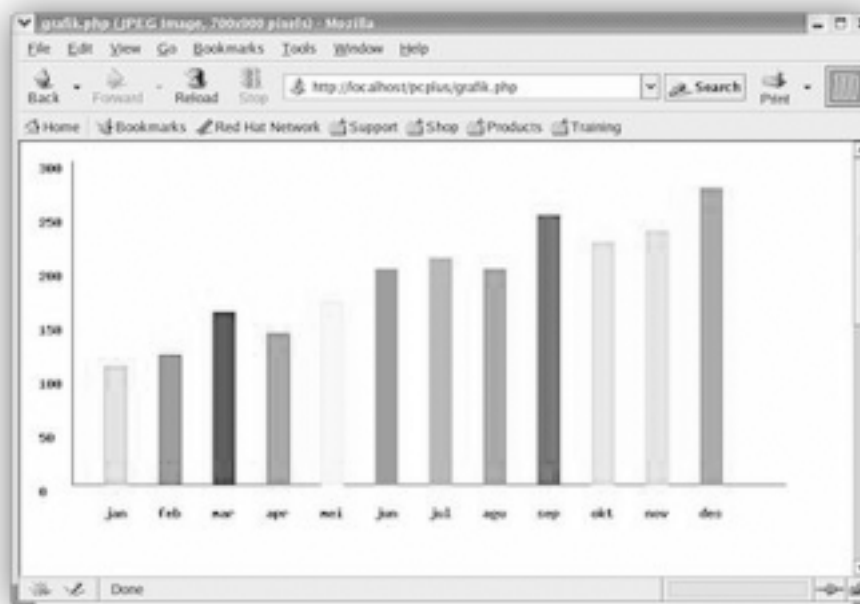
grafik.php (JPEG Image, 700x900 pixels) - Mozilla

File Edit View Go Bookmarks Tools Window Help

Back Forward Reload Stop http://localhost/pcplus/grafik.php Search Print

Home Bookmarks Red Hat Network Support Shop Products Training

300
250
200
150
100
50
0

jan feb mar apr mei jun jul agu sep okt nov des

Done